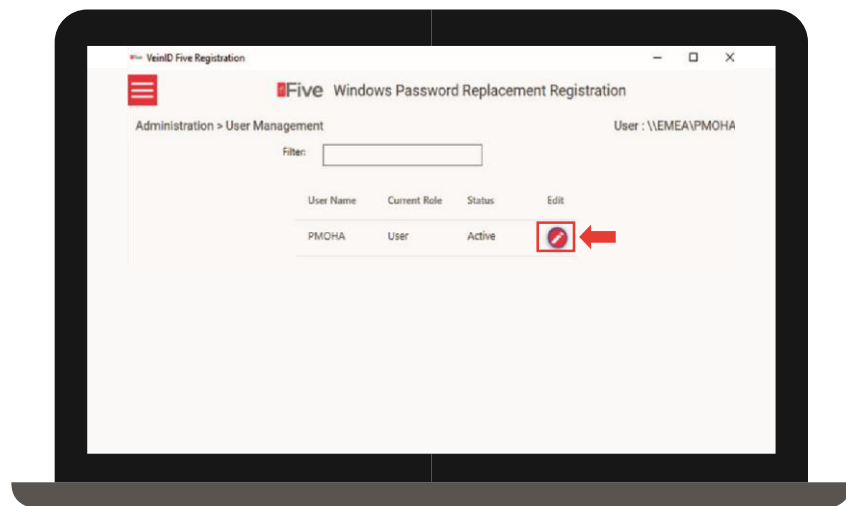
VeinID Five Registration

Five Windows Password Replacement Registration

Administration > User Management

User : \\EMEA\PMOHA

Filter:

| User Name | Current Role | Status | Edit |
|---|---|---|---|
| PMOHA | User | Active | |